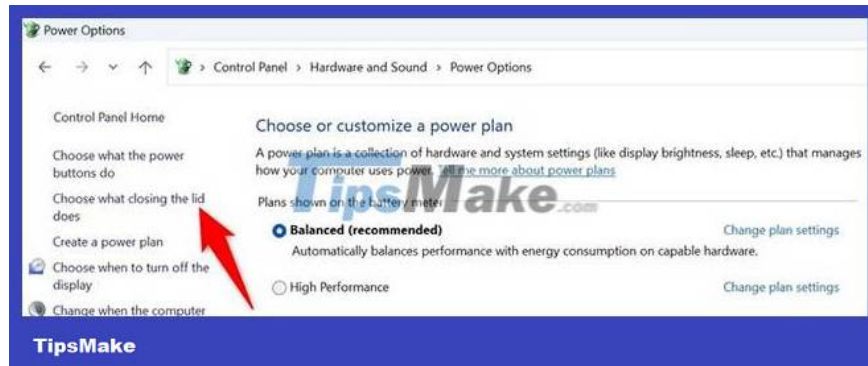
Power Options

Control Panel > Hardware and Sound > Power Options

Control Panel Home

Choose what the power buttons do

Choose what closing the lid does

Create a power plan

Choose when to turn off the display

Change when the computer

Choose or customize a power plan

A power plan is a collection of hardware and system settings (like display brightness, sleep, etc.) that manages how your computer uses power. Tell me more about power plans

TipsMake.com

Plans shown on the battery meter

Balanced (recommended)

Change plan settings

Automatically balances performance with energy consumption on capable hardware.

High Performance

Change plan settings

TipsMake